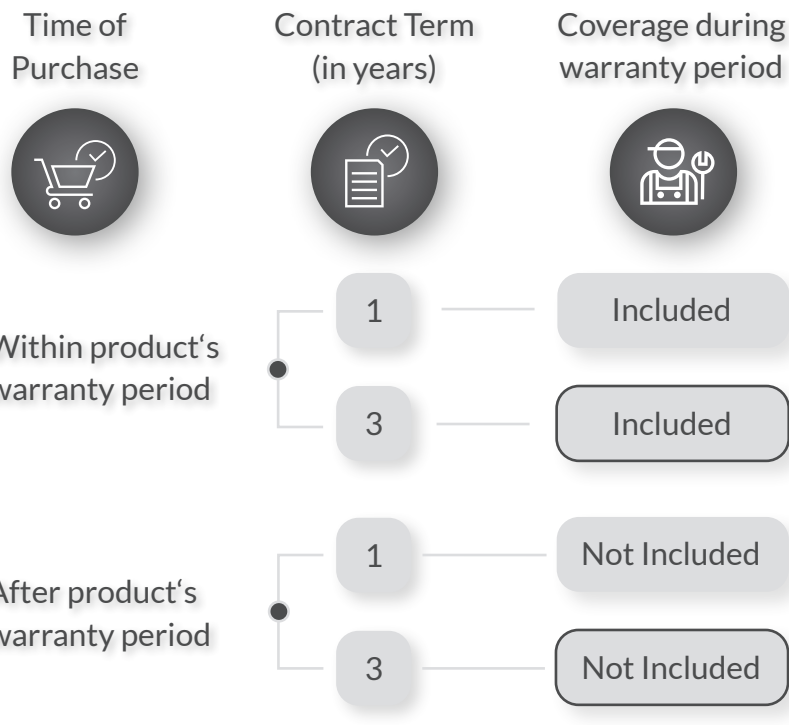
Time of Purchase

Contract Term (in years)

Coverage during warranty period

Within product‘s warranty period

1

Included

3

Included

After product‘s warranty period

1

Not Included

3

Not Included